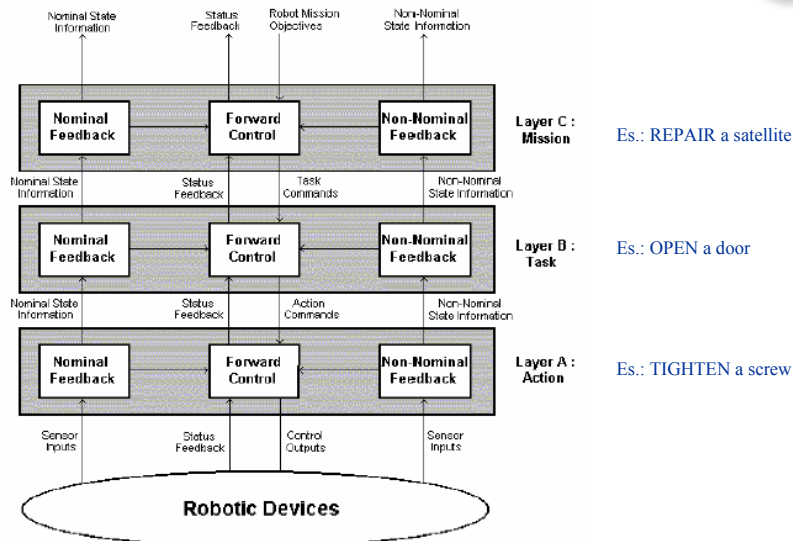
Nominal State Information

Status Feedback

Robot Mission Objectives

Non-Nominal State Information

Nominal Feedback

Forward Control

Non-Nominal Feedback

Layer C : Mission

Es.: REPAIR a satellite

Nominal State Information

Status Feedback

Task Commands

Non-Nominal State Information

Nominal Feedback

Forward Control

Non-Nominal Feedback

Layer B : Task

Es.: OPEN a door

Nominal State Information

Status Feedback

Action Commands

Non-Nominal State Information

Nominal Feedback

Forward Control

Non-Nominal Feedback

Layer A : Action

Es.: TIGHTEN a screw

Sensor Inputs

Status Feedback

Control Outputs

Sensor Inputs

Robotic Devices